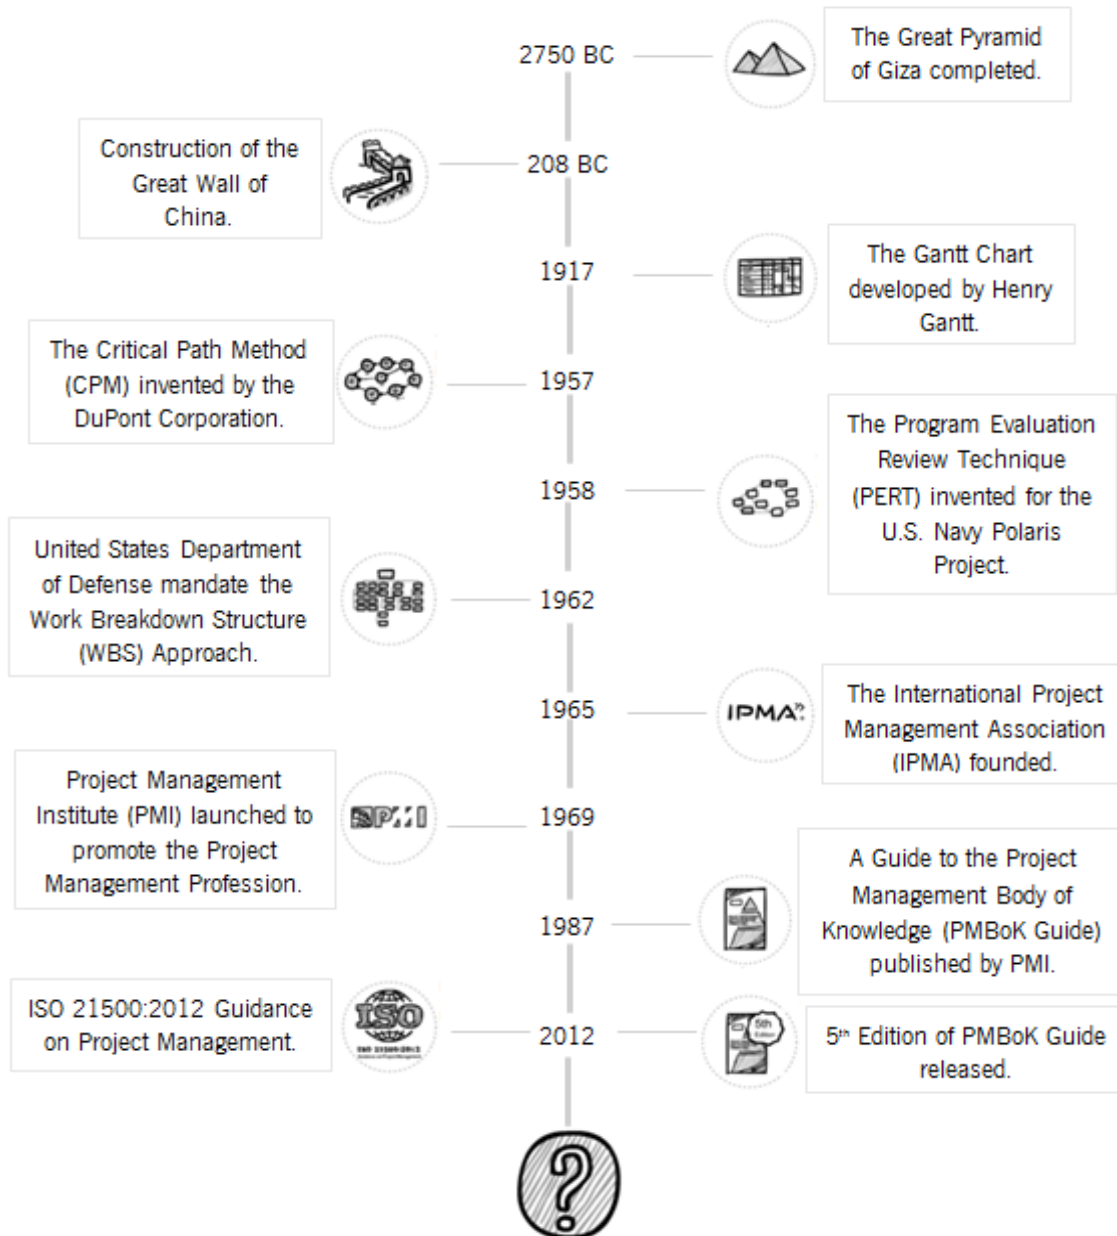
2750 BC

The Great Pyramid of Giza completed.

Construction of the Great Wall of China.

208 BC

1917

The Gantt Chart developed by Henry Gantt.

The Critical Path Method (CPM) invented by the DuPont Corporation.

1957

The Program Evaluation Review Technique (PERT) invented for the U.S. Navy Polaris Project.

1958

United States Department of Defense mandate the Work Breakdown Structure (WBS) Approach.

1962

1965

IPMA

The International Project Management Association (IPMA) founded.

Project Management Institute (PMI) launched to promote the Project Management Profession.

PMI

1969

1987

A Guide to the Project Management Body of Knowledge (PMBoK Guide) published by PMI.

ISO 21500:2012 Guidance on Project Management.

ISO

2012

5th Edition

5th Edition of PMBoK Guide released.

?